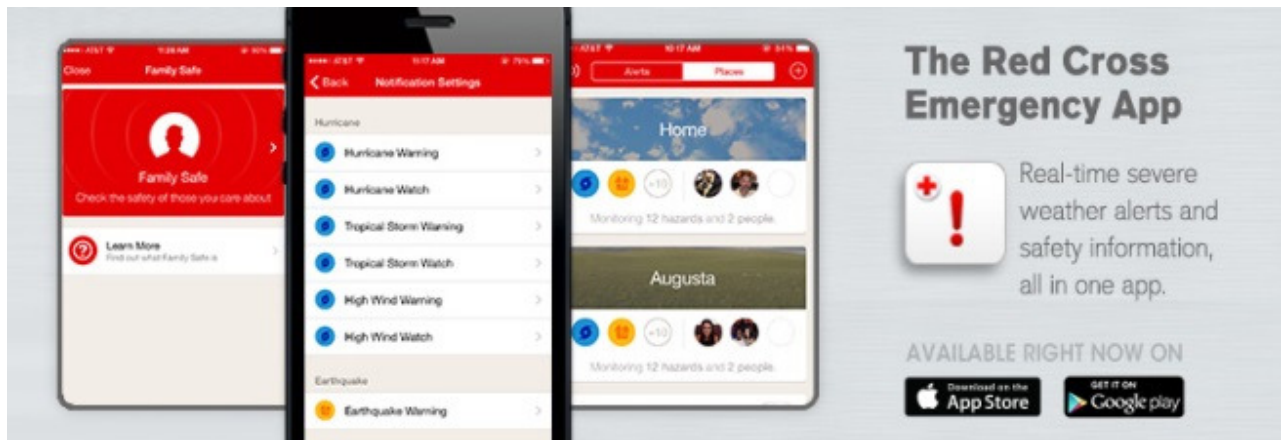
••••• AT&T 11:28 AM 60%
Close Family Safe

Family Safe
Check the safety of those you care about

Learn More
Find out what Family Safe is

••••• AT&T 11:17 AM 75%
Back Notification Settings

Hurricane
Hurricane Warning
Hurricane Watch
Tropical Storm Warning
Tropical Storm Watch
High Wind Warning
High Wind Watch

Earthquake
Earthquake Warning

AT&T 10:17 AM 51%
Alerts Places

Home
+10
Monitoring 12 hazards and 2 people.

Augusta
+10
Monitoring 12 hazards and 2 people.

The Red Cross Emergency App

Real-time severe weather alerts and safety information, all in one app.

AVAILABLE RIGHT NOW ON

Download on the App Store

GET IT ON Google play